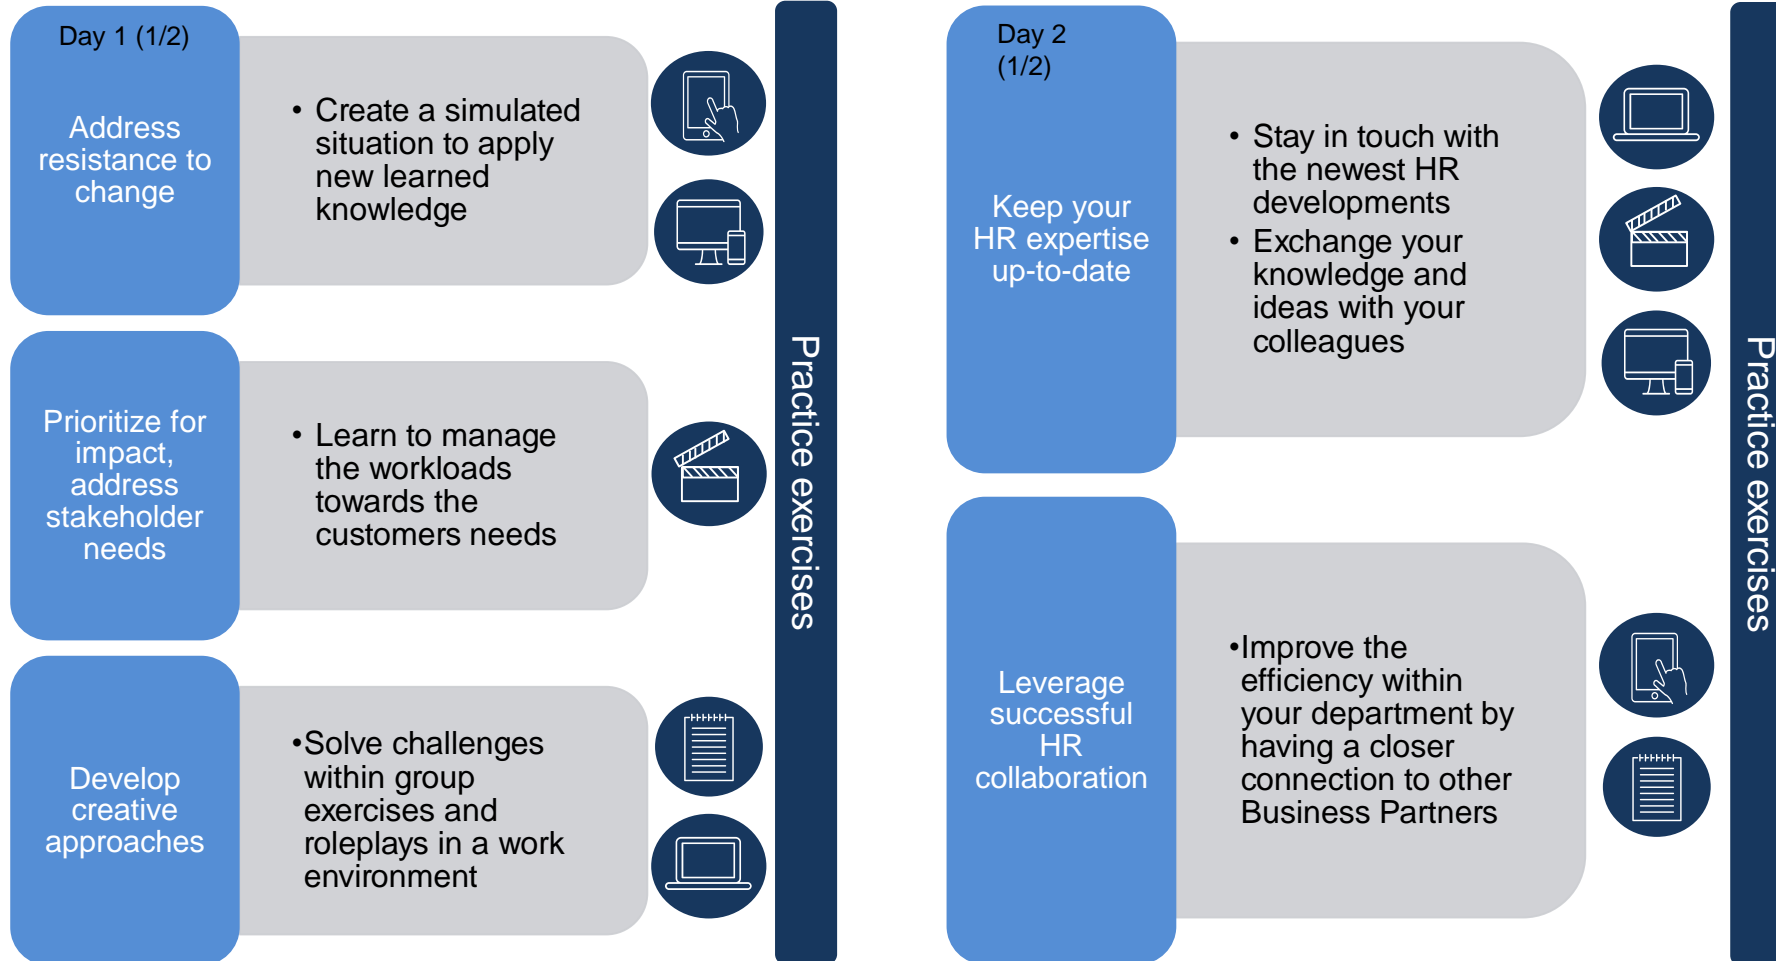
Day 1 (1/2)

Address resistance to change

• Create a simulated situation to apply new learned knowledge

Prioritize for impact, address stakeholder needs

• Learn to manage the workloads towards the customers needs

Develop creative approaches

•Solve challenges within group exercises and roleplays in a work environment

Practice exercises

Day 2 (1/2)

Keep your HR expertise up-to-date

• Stay in touch with the newest HR developments
• Exchange your knowledge and ideas with your colleagues

Leverage successful HR collaboration

•Improve the efficiency within your department by having a closer connection to other Business Partners

Practice exercises